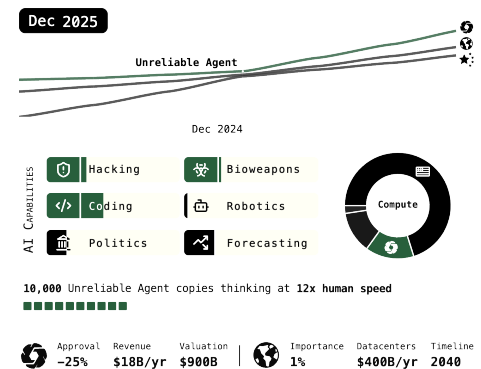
Dec 2025

Unreliable Agent

Dec 2024

AI Capabilities

Hacking

Bioweapons

Coding

Robotics

Politics

Forecasting

Compute

**10,000** Unreliable Agent copies thinking at **12x human speed**

Approval
−25%

Revenue
$18B/yr

Valuation
$900B

Importance
1%

Datacenters
$400B/yr

Timeline
2040